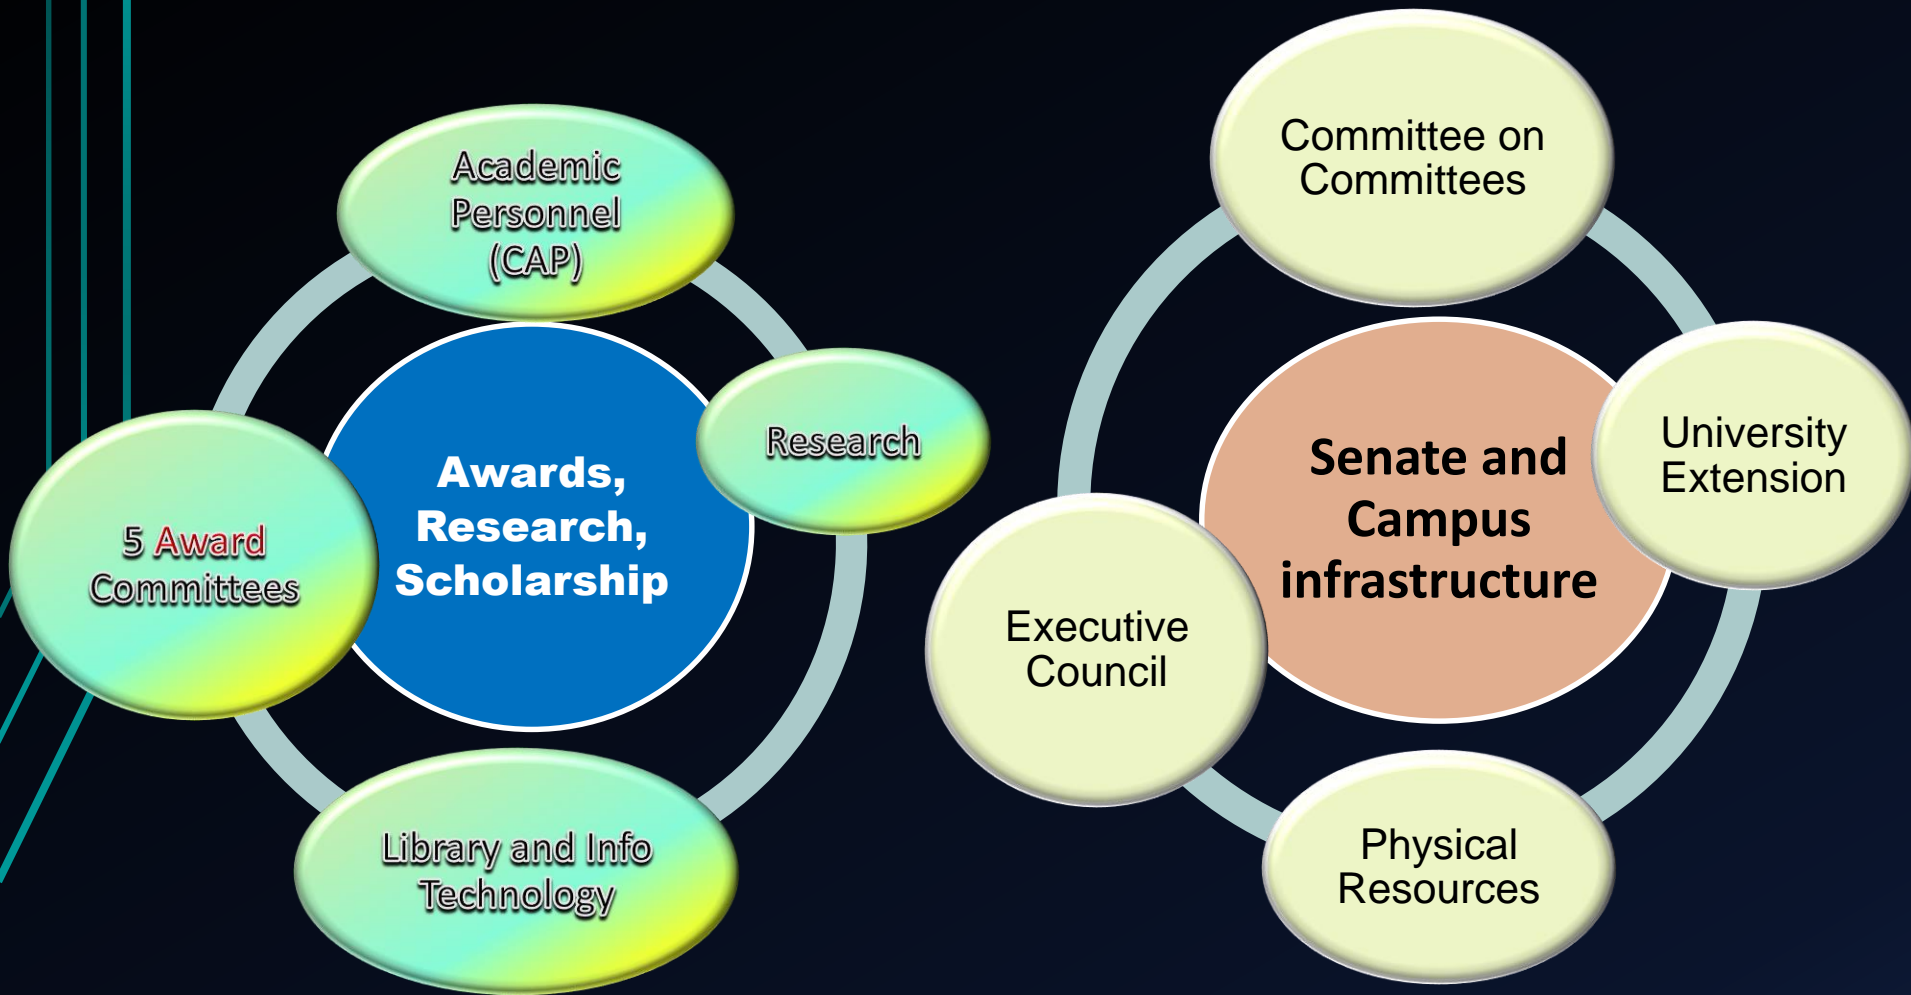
Academic Personnel (CAP)

Research

Awards, Research, Scholarship

5 Award Committees

Library and Info Technology

Committee on Committees

Senate and Campus infrastructure

University Extension

Executive Council

Physical Resources